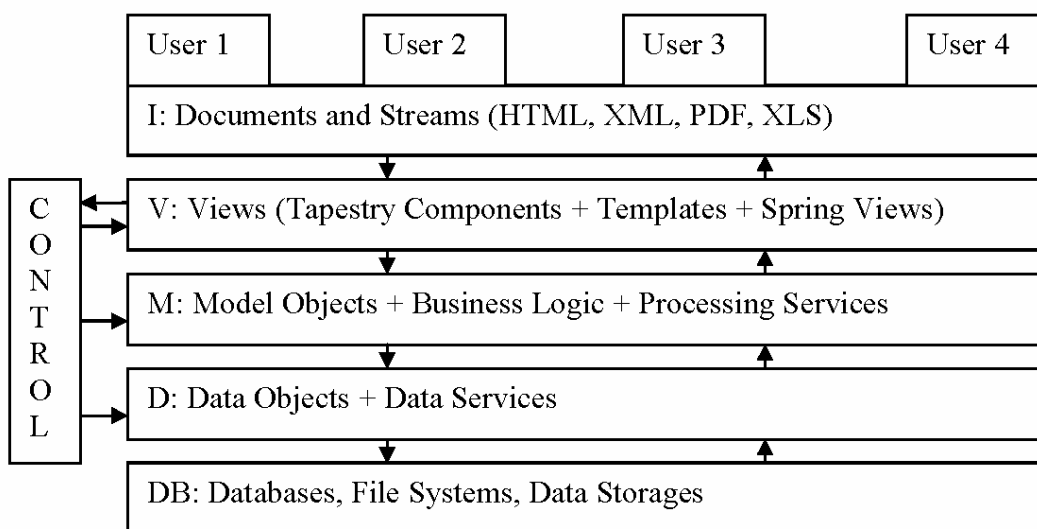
User 1

User 2

User 3

User 4

I: Documents and Streams (HTML, XML, PDF, XLS)

C
O
N
T
R
O
L

V: Views (Tapestry Components + Templates + Spring Views)

M: Model Objects + Business Logic + Processing Services

D: Data Objects + Data Services

DB: Databases, File Systems, Data Storages